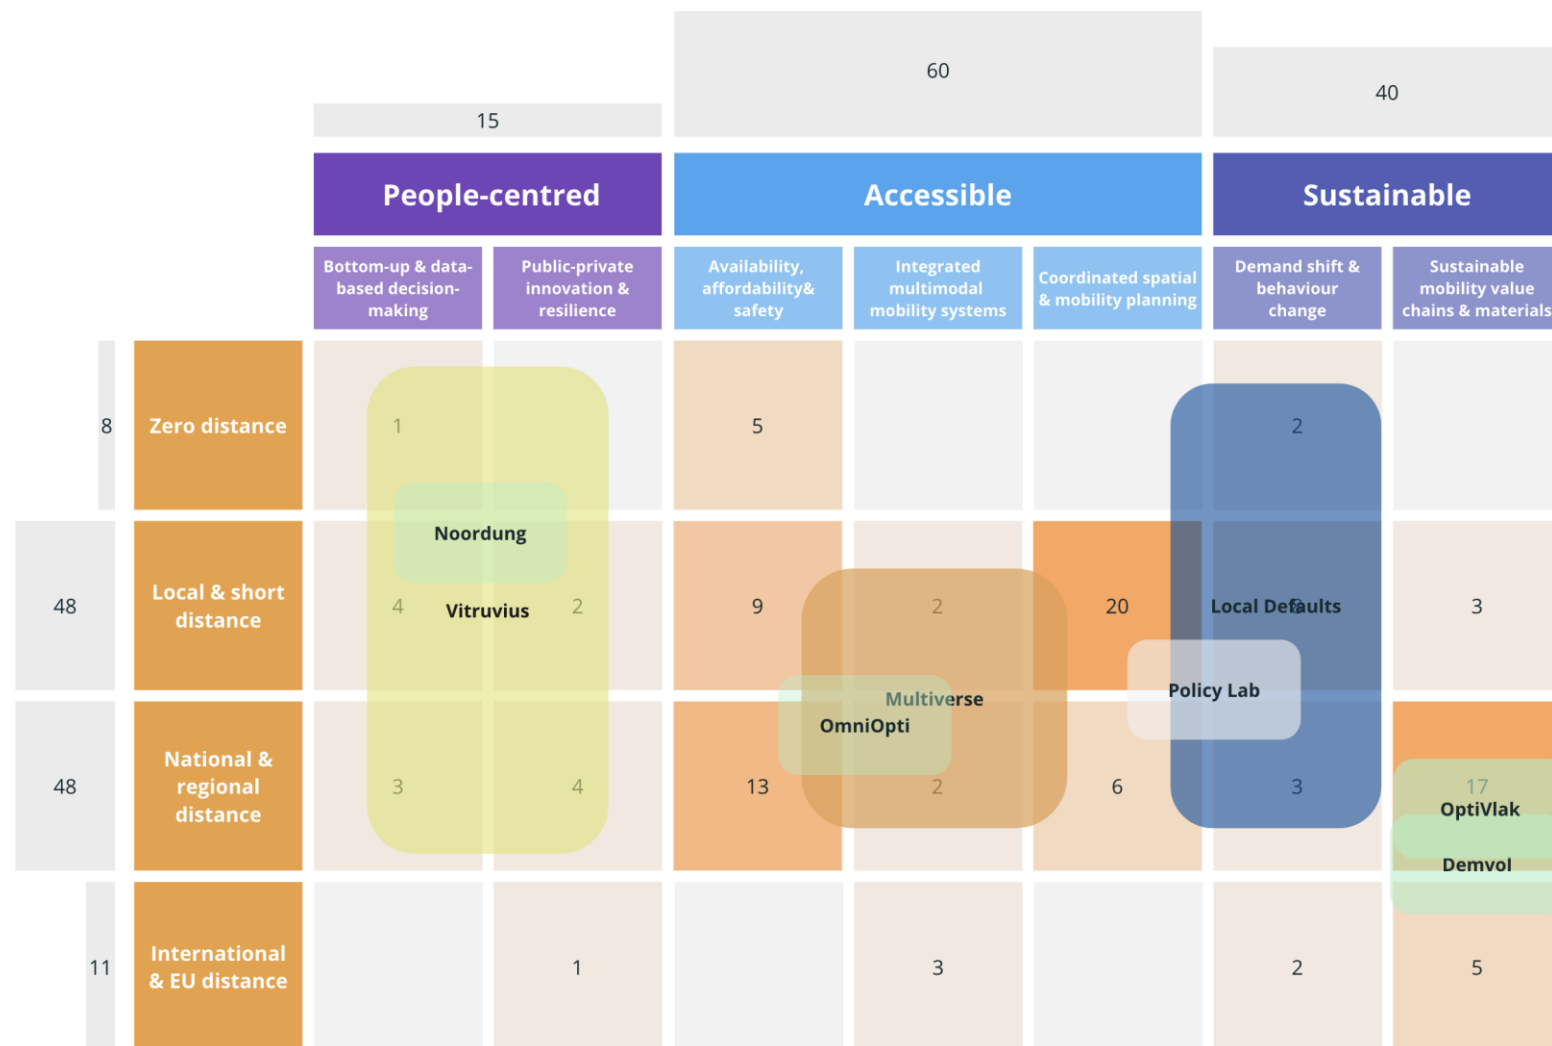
| | | 15 | | 60 | | | 40 | |
|---|---|---|---|---|---|---|---|---|
| | | People-centred | | Accessible | | | Sustainable | |
| | | Bottom-up & data-based decision-making | Public-private innovation & resilience | Availability, affordability& safety | Integrated multimodal mobility systems | Coordinated spatial & mobility planning | Demand shift & behaviour change | Sustainable mobility value chains & materials |
| 8 | Zero distance | 1 | | 5 | | | 2 | |
| 48 | Local & short distance | 4 | 2 | 9 | 2 | 20 | | 3 |
| 48 | National & regional distance | 3 | 4 | 13 | 2 | 6 | 3 | 17 |
| 11 | International & EU distance | | 1 | | 3 | | 2 | 5 |

Noordung

Vitruvius

Multiverse

OmniOpti

Local Defaults

Policy Lab

OptiVlak

Demvol